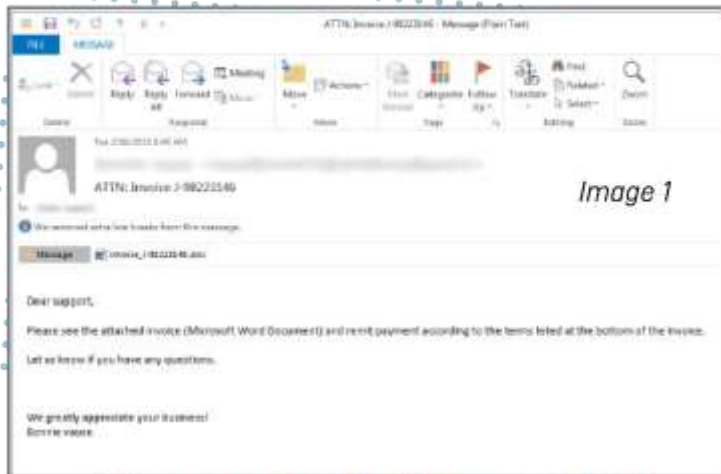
ATTN: Invoice J-98223546 - Message (Plain Text)

FILE MESSAGE

Junk Delete Reply Reply All Forward Meeting More Move Actions Mark Unread Categorize Follow Up Translate Find Related Select Zoom

Delete Respond Move Tags Editing Zoom

Tue 2/16/2016 8:46 AM

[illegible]

ATTN: Invoice J-98223546

To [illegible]

We removed extra line breaks from this message.

Message invoice_J-98223546.doc

Image 1

Dear support,

Please see the attached invoice (Microsoft Word Document) and remit payment according to the terms listed at the bottom of the invoice.

Let us know if you have any questions.

We greatly appreciate your business!
Bonnie vasquez